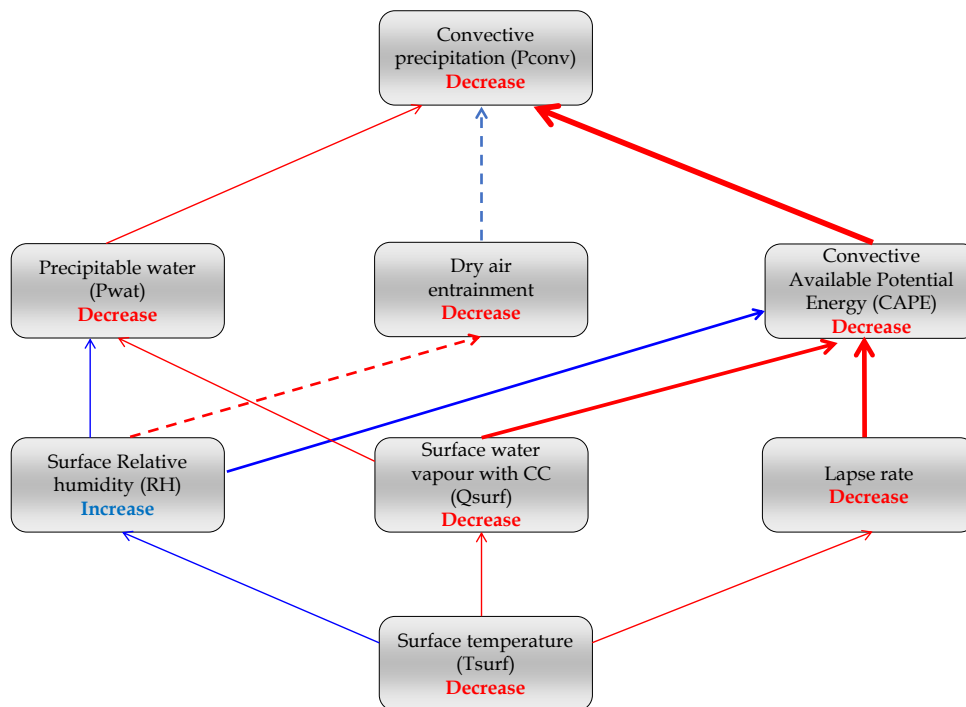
Convective precipitation (Pconv)
Decrease

Precipitable water (Pwat)
Decrease

Dry air entrainment
Decrease

Convective Available Potential Energy (CAPE)
Decrease

Surface Relative humidity (RH)
Increase

Surface water vapour with CC (Qsurf)
Decrease

Lapse rate
Decrease

Surface temperature (Tsurf)
Decrease